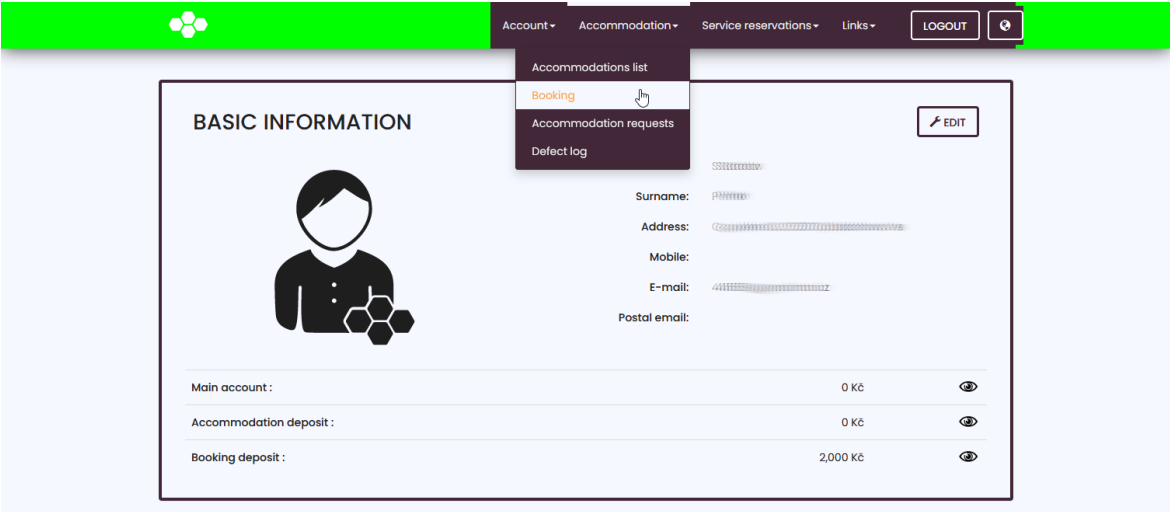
Account▾ Accommodation▾ Service reservations▾ Links▾ LOGOUT

Accommodations list
Booking
Accommodation requests
Defect log

BASIC INFORMATION

EDIT

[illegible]
Surname: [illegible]
Address: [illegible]
Mobile:
E-mail: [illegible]
Postal email:

| | | |
|---|---|---|
| Main account : | 0 Kč | |
| Accommodation deposit : | 0 Kč | |
| Booking deposit : | 2,000 Kč | |